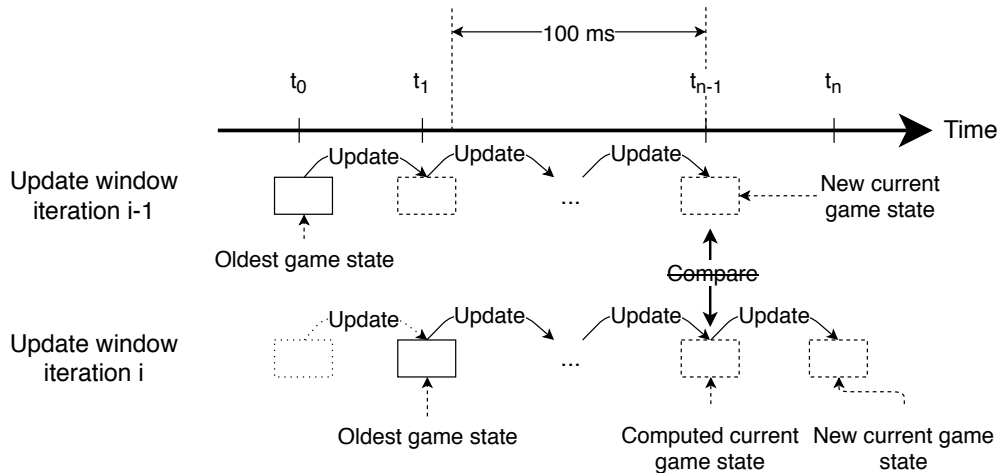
100 ms

$t_0$

$t_1$

$t_{n-1}$

$t_n$

Time

Update window iteration i-1

Update

Update

Update

...

New current game state

Oldest game state

Compare

Update window iteration i

Update

Update

Update

Update

...

Oldest game state

Computed current game state

New current game state